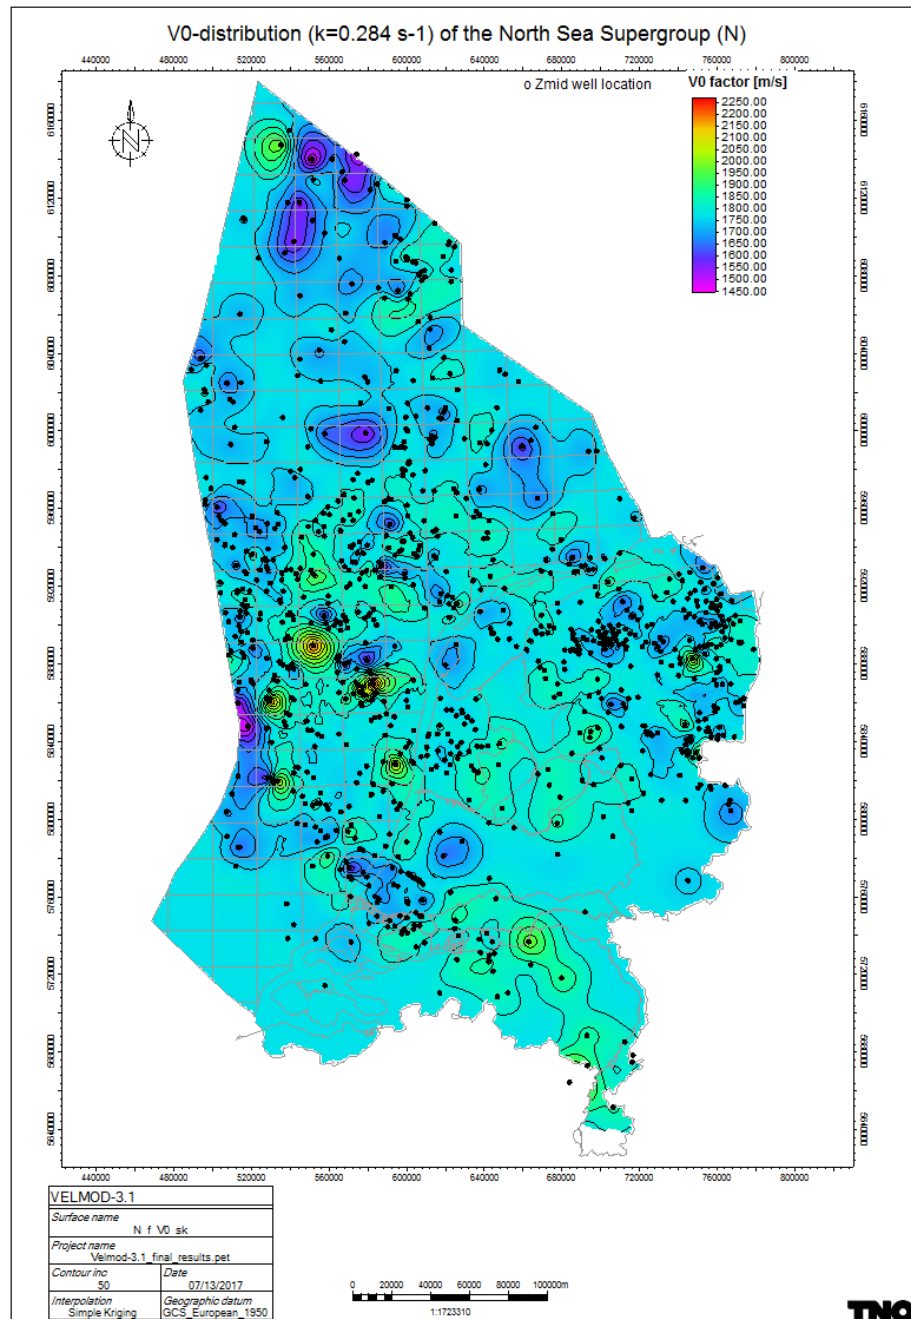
V0-distribution (k=0.284 s-1) of the North Sea Supergroup (N)

440000 480000 520000 560000 600000 640000 680000 720000 760000 800000

o Zmid well location

V0 factor [m/s]
2250.00
2200.00
2150.00
2100.00
2050.00
2000.00
1950.00
1900.00
1850.00
1800.00
1750.00
1700.00
1650.00
1600.00
1550.00
1500.00
1450.00

6160000
6120000
6080000
6040000
6000000
5960000
5920000
5880000
5840000
5800000
5760000
5720000
5680000
5640000

N

440000 480000 520000 560000 600000 640000 680000 720000 760000 800000

| VELMOD-3.1 | |
|---|---|
| Surface name<br>N_f_V0_sk | |
| Project name<br>Velmod-3.1_final_results.pet | |
| Contour inc<br>50 | Date<br>07/13/2017 |
| Interpolation<br>Simple Kriging | Geographic datum<br>GCS_European_1950 |

0 20000 40000 60000 80000 100000m
1:1723310

TNO